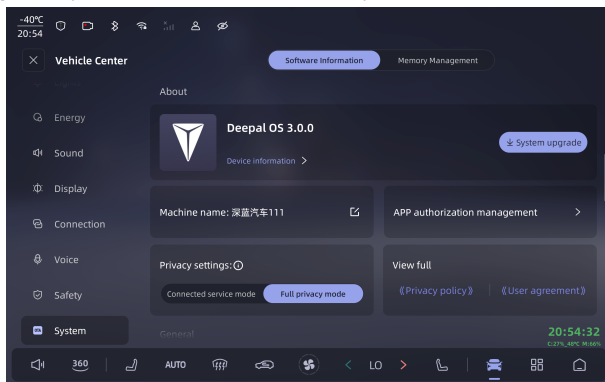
-40℃
20:54

Vehicle Center

Software Information
Memory Management

About

Energy
Sound
Display
Connection
Voice
Safety
System

Deepal OS 3.0.0
Device information >

System upgrade

Machine name: 深蓝汽车111

APP authorization management >

Privacy settings:

Connected service mode
Full privacy mode

View full
《Privacy policy》 | 《User agreement》

General

20:54:32
C:27% -40℃ M:86%

360
AUTO
LO